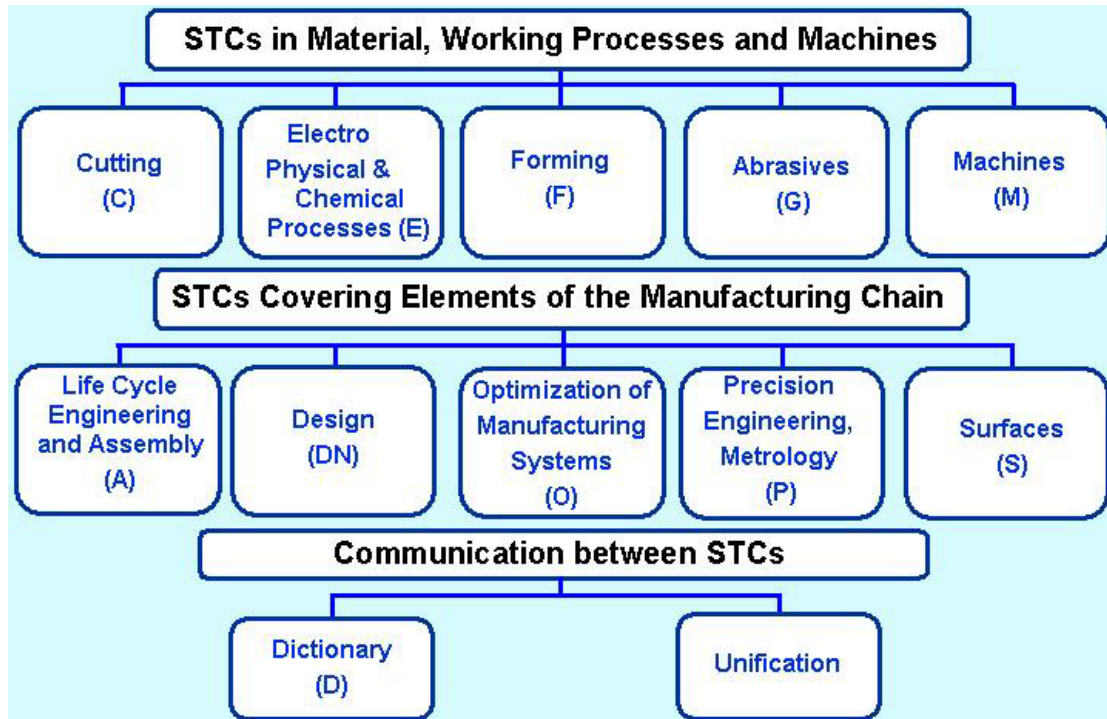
STCs in Material, Working Processes and Machines

Cutting (C)

Electro Physical & Chemical Processes (E)

Forming (F)

Abrasives (G)

Machines (M)

STCs Covering Elements of the Manufacturing Chain

Life Cycle Engineering and Assembly (A)

Design (DN)

Optimization of Manufacturing Systems (O)

Precision Engineering, Metrology (P)

Surfaces (S)

Communication between STCs

Dictionary (D)

Unification